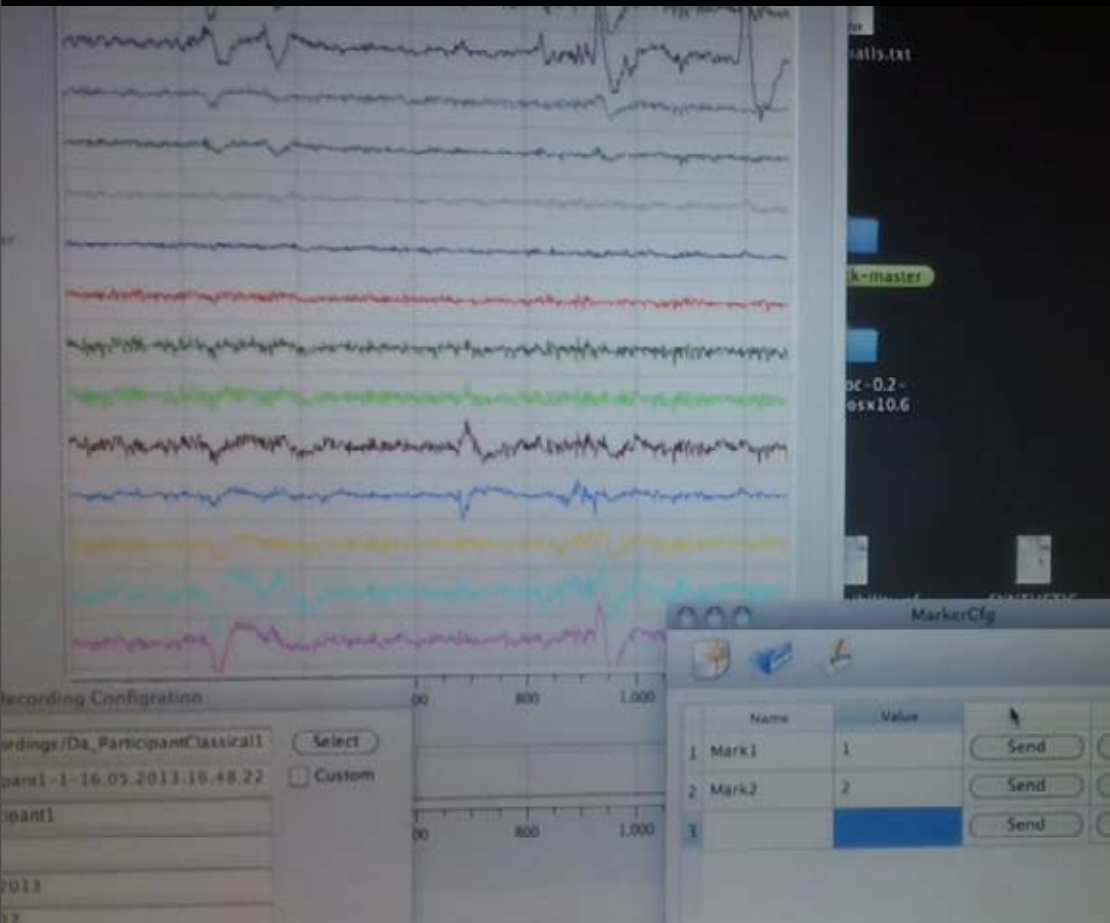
atis.txt

k-master

oc-0.2-
osx10.6

MarkerCfg

Recording Configration

ordings/Da_ParticipantClassical1
Select
pant1-1-16.05.2013.16.48.22
Custom
pant1

2013

00
800
1,000

00
800
1,000

| | Name | Value | |
|---|---|---|---|
| 1 | Mark1 | 1 | Send |
| 2 | Mark2 | 2 | Send |
| 3 | | | Send |